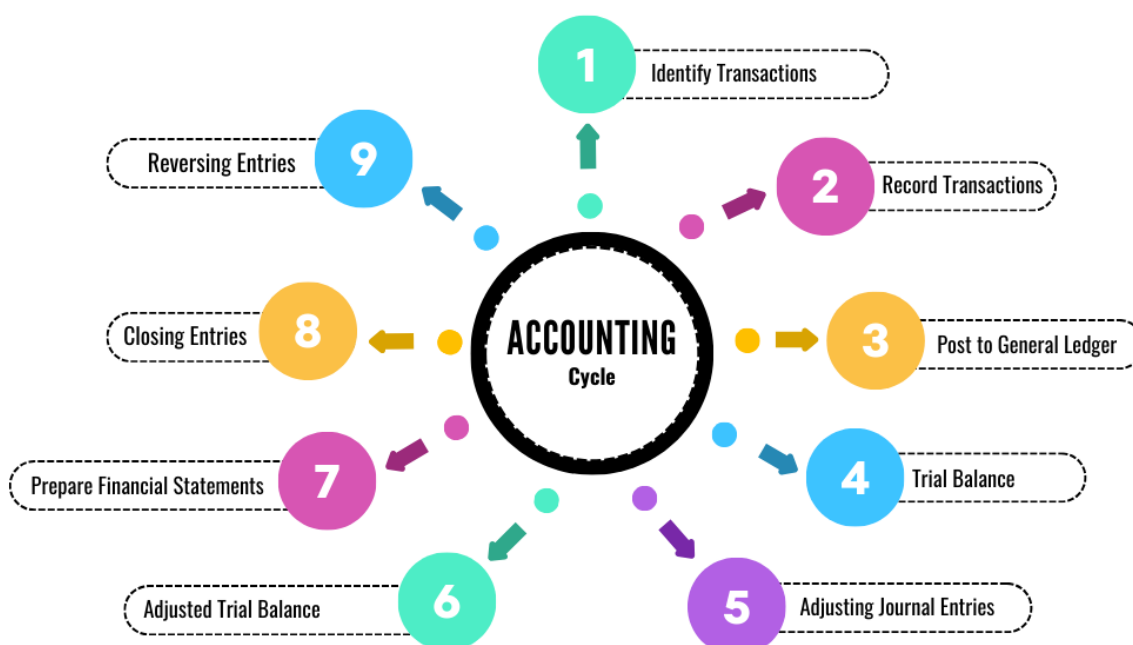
ACCOUNTING
Cycle

1 Identify Transactions

2 Record Transactions

3 Post to General Ledger

4 Trial Balance

5 Adjusting Journal Entries

6 Adjusted Trial Balance

7 Prepare Financial Statements

8 Closing Entries

9 Reversing Entries